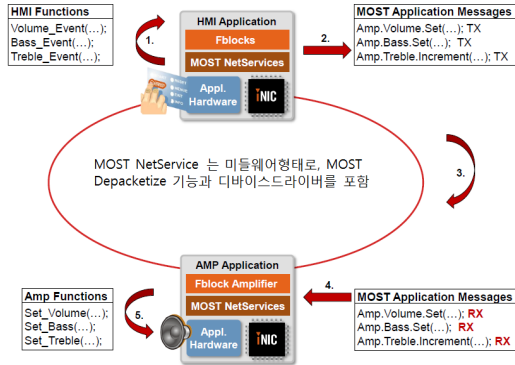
HMI Functions
Volume_Event(…);
Bass_Event(…);
Treble_Event(…);

1.

HMI Application
Fblocks
MOST NetServices
Appl. Hardware
iNIC

2.

MOST Application Messages
Amp.Volume.Set(…); TX
Amp.Bass.Set(…); TX
Amp.Treble.Increment(…); TX

MOST NetService 는 미들웨어형태로, MOST Depacketize 기능과 디바이스드라이버를 포함

3.

Amp Functions
Set_Volume(…);
Set_Bass(…);
Set_Treble(…);

5.

AMP Application
Fblock Amplifier
MOST NetServices
Appl. Hardware
iNIC

4.

MOST Application Messages
Amp.Volume.Set(…); RX
Amp.Bass.Set(…); RX
Amp.Treble.Increment(…); RX